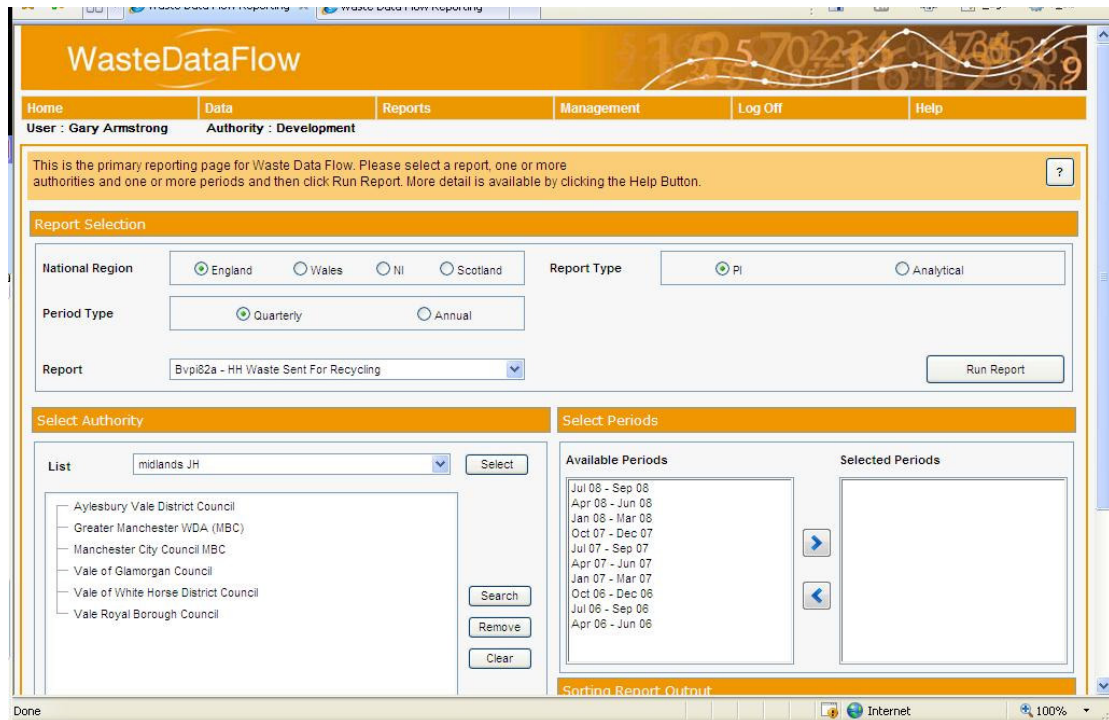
WasteDataFlow

Home | Data | Reports | Management | Log Off | Help

User : Gary Armstrong   Authority : Development

This is the primary reporting page for Waste Data Flow. Please select a report, one or more authorities and one or more periods and then click Run Report. More detail is available by clicking the Help Button.

?

Report Selection

National Region   England   Wales   NI   Scotland

Report Type   PI   Analytical

Period Type   Quarterly   Annual

Report   Bvpi82a - HH Waste Sent For Recycling

Run Report

Select Authority

List   midlands JH   Select

Aylesbury Vale District Council
Greater Manchester WDA (MBC)
Manchester City Council MBC
Vale of Glamorgan Council
Vale of White Horse District Council
Vale Royal Borough Council

Search
Remove
Clear

Select Periods

Available Periods
Jul 08 - Sep 08
Apr 08 - Jun 08
Jan 08 - Mar 08
Oct 07 - Dec 07
Jul 07 - Sep 07
Apr 07 - Jun 07
Jan 07 - Mar 07
Oct 06 - Dec 06
Jul 06 - Sep 06
Apr 06 - Jun 06

Selected Periods

Sorting Report Output

Done   Internet   100%